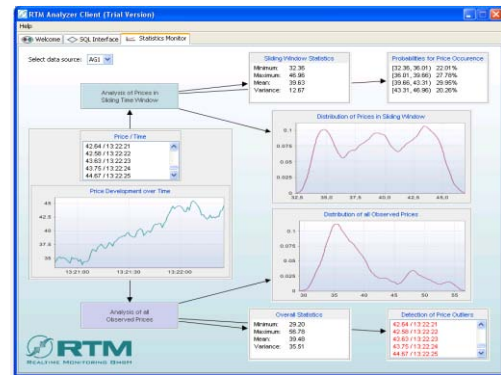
RTM Analyzer Client (Trial Version)

Help

Welcome | SQL Interface | Statistics Monitor

Select data source: AG1

Analysis of Prices in Sliding Time Window

Sliding Window Statistics

| | |
|---|---|
| Minimum: | 32.35 |
| Maximum: | 46.96 |
| Mean: | 39.63 |
| Variance: | 12.67 |

Probabilities for Price Occurence

| | |
|---|---|
| [32.35, 36.01) | 22.01% |
| [36.01, 39.66) | 27.78% |
| [39.66, 43.31) | 29.95% |
| [43.31, 46.96] | 20.26% |

Price / Time

42.64 / 13:22:21
42.58 / 13:22:22
43.63 / 13:22:23
43.75 / 13:22:24
44.67 / 13:22:25

Price Development over Time

45
42.5
40
37.5
35

13:21:00 13:21:30 13:22:00

Distribution of Prices in Sliding Window

0.1
0.075
0.05
0.025
0

32.5 35.0 37.5 40.0 42.5 45.0

Distribution of all Observed Prices

0.1
0.075
0.05
0.025
0

30 35 40 45 50 55

Analysis of all Observed Prices

Overall Statistics

| | |
|---|---|
| Minimum: | 29.20 |
| Maximum: | 55.78 |
| Mean: | 39.40 |
| Variance: | 35.51 |

Detection of Price Outliers

42.64 / 13:22:21
42.58 / 13:22:22
43.63 / 13:22:23
43.75 / 13:22:24
44.67 / 13:22:25

RTM
REALTIME MONITORING GMBH